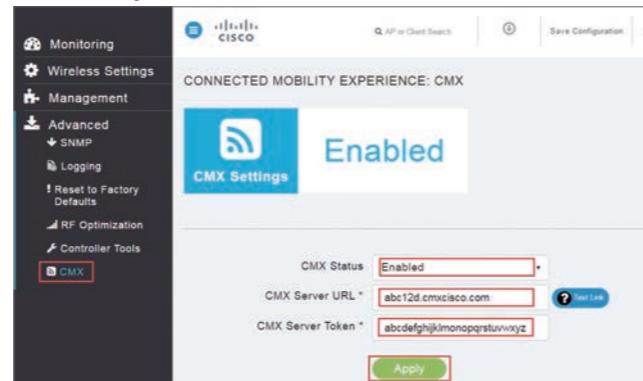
Monitoring
Wireless Settings
Management
Advanced
SNMP
Logging
! Reset to Factory Defaults
RF Optimization
Controller Tools
CMX

cisco
AP or Client Search
Save Configuration

CONNECTED MOBILITY EXPERIENCE: CMX

CMX Settings
Enabled

CMX Status Enabled
CMX Server URL * abc12d.cmxcisco.com
Test Link
CMX Server Token * abcdefghijklmonopqrstuvwxyz

Apply